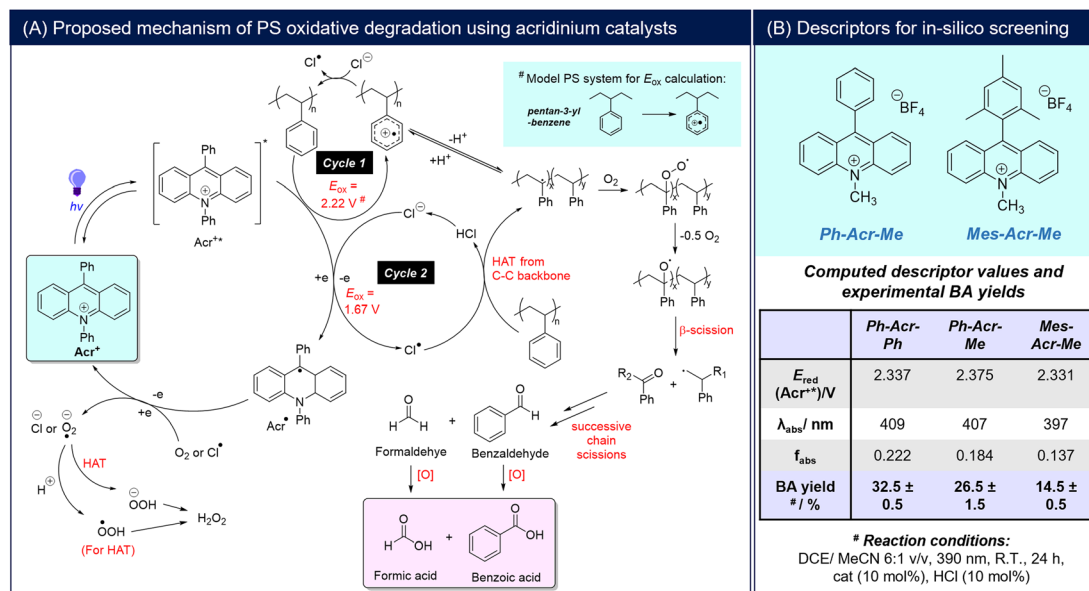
(A) Proposed mechanism of PS oxidative degradation using acridinium catalysts

(B) Descriptors for in-silico screening

$^{\#}$Model PS system for $E_{ox}$ calculation:
pentan-3-yl-benzene

$Cl^{\bullet}$ $Cl^{\ominus}$

n n

-H$^+$
+H$^+$

Ph

N
Ph
Acr$^{+*}$

hv

Cycle 1
$E_{ox}$ = 2.22 V $^{\#}$

Cl$^{\ominus}$
HCl

HAT from C-C backbone

Ph Ph
x y

O$_2$

-0.5 O$_2$

Cycle 2
$E_{ox}$ = 1.67 V

+e -e

Cl$^{\bullet}$

Ph
N
Ph
Acr$^+$

Acr$^{\bullet}$ Ph

β-scission

R$_2$ O Ph + R$_1$ Ph

-e
+e

$Cl^{\ominus}$ or $O_2^{\ominus}$

O$_2$ or Cl$^{\bullet}$

HAT

H$^{\oplus}$

$^{\ominus}$OOH

$^{\bullet}$OOH
(For HAT)

H$_2$O$_2$

Formaldehye + Benzaldehyde

successive chain scissions

[O] [O]

Formic acid + Benzoic acid

$^{\ominus}BF_4$ $^{\ominus}BF_4$

N CH$_3$ N CH$_3$

Ph-Acr-Me Mes-Acr-Me

Computed descriptor values and experimental BA yields

| | Ph-Acr-Ph | Ph-Acr-Me | Mes-Acr-Me |
|---|---|---|---|
| $E_{red}$ (Acr$^{+*}$)/V | 2.337 | 2.375 | 2.331 |
| $\lambda_{abs}$/ nm | 409 | 407 | 397 |
| $f_{abs}$ | 0.222 | 0.184 | 0.137 |
| BA yield $^{\#}$ / % | 32.5 ± 0.5 | 26.5 ± 1.5 | 14.5 ± 0.5 |

$^{\#}$ Reaction conditions:
DCE/ MeCN 6:1 v/v, 390 nm, R.T., 24 h, cat (10 mol%), HCl (10 mol%)